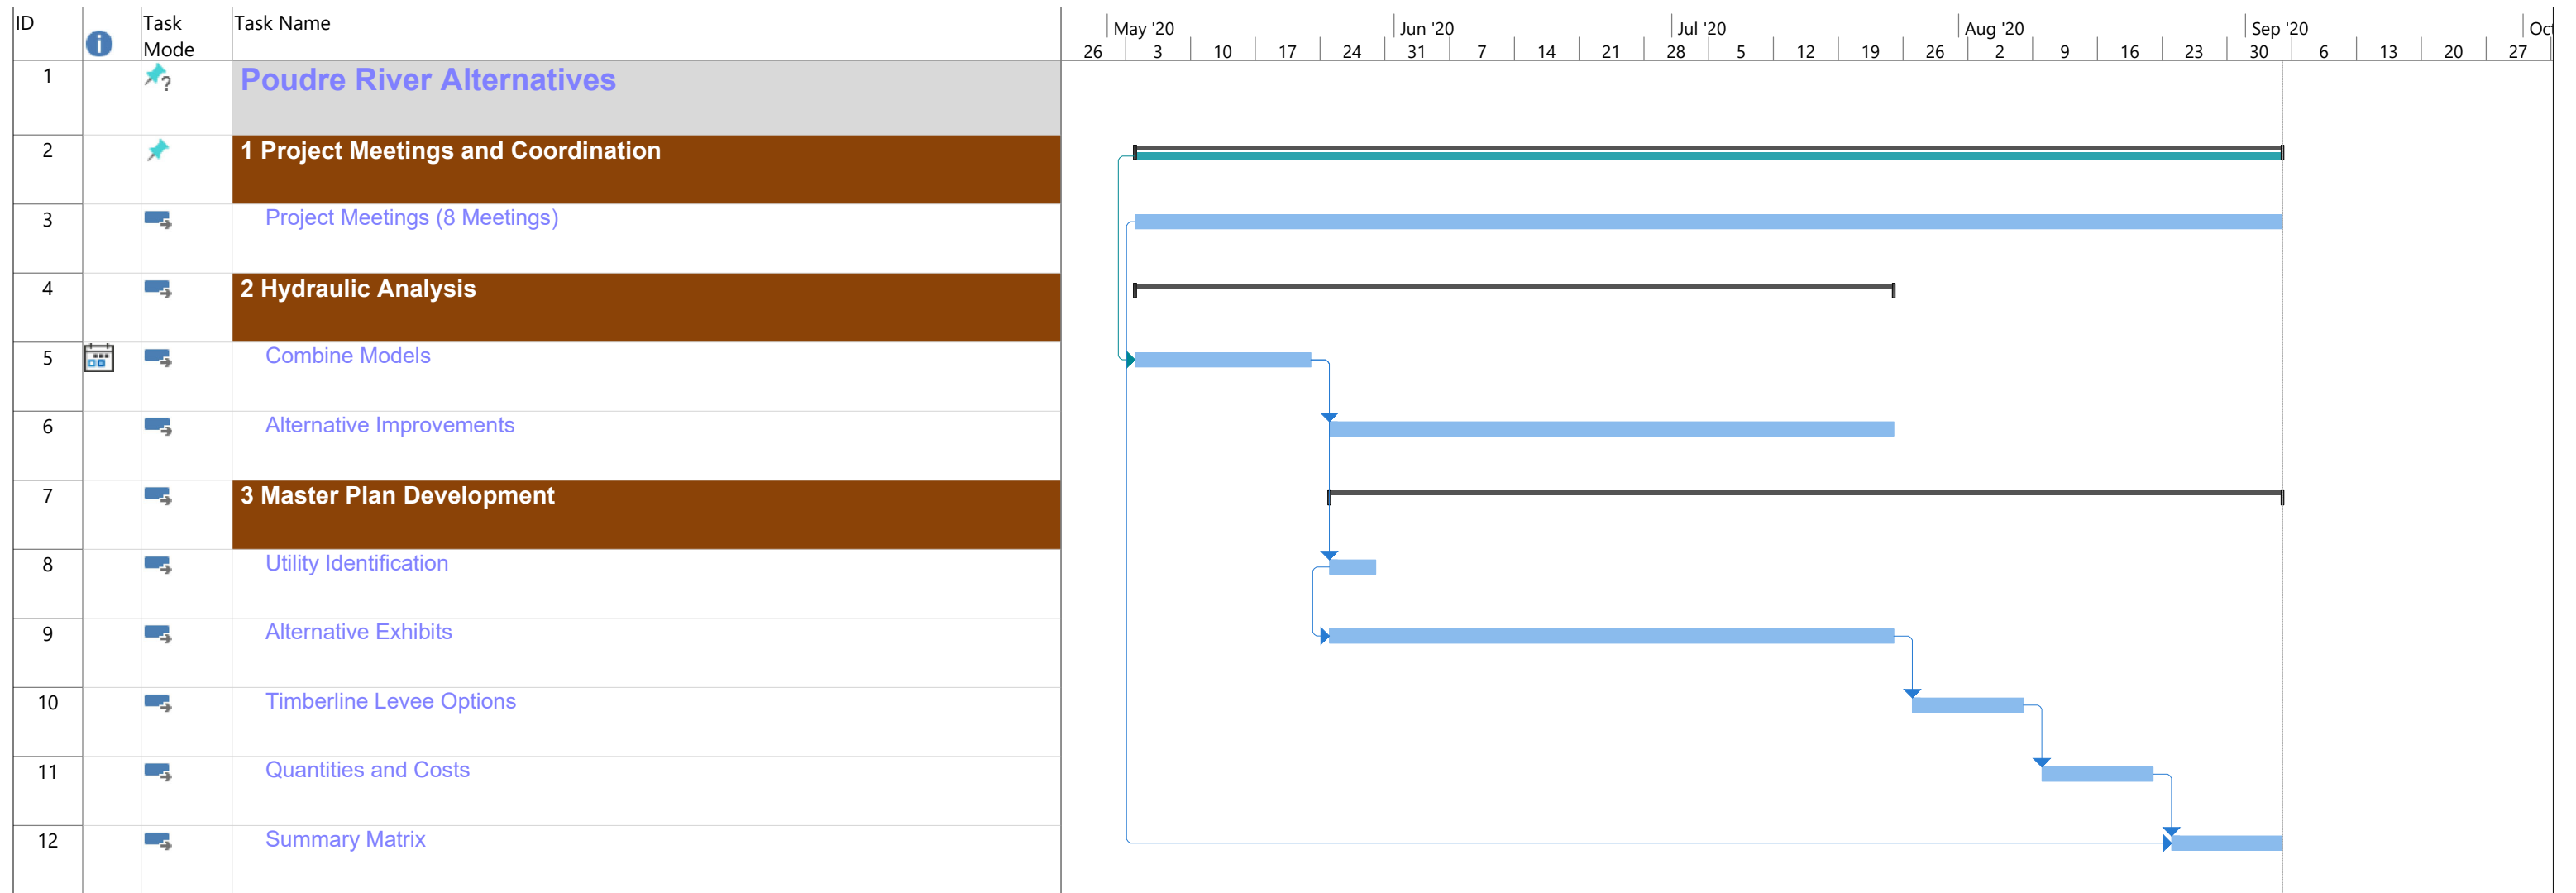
| ID | | Task Mode | Task Name |
|---|---|---|---|
| 1 | | | Poudre River Alternatives |
| 2 | | | 1 Project Meetings and Coordination |
| 3 | | | Project Meetings (8 Meetings) |
| 4 | | | 2 Hydraulic Analysis |
| 5 | | | Combine Models |
| 6 | | | Alternative Improvements |
| 7 | | | 3 Master Plan Development |
| 8 | | | Utility Identification |
| 9 | | | Alternative Exhibits |
| 10 | | | Timberline Levee Options |
| 11 | | | Quantities and Costs |
| 12 | | | Summary Matrix |

May '20 Jun '20 Jul '20 Aug '20 Sep '20 Oc

26 3 10 17 24 31 7 14 21 28 5 12 19 26 2 9 16 23 30 6 13 20 27